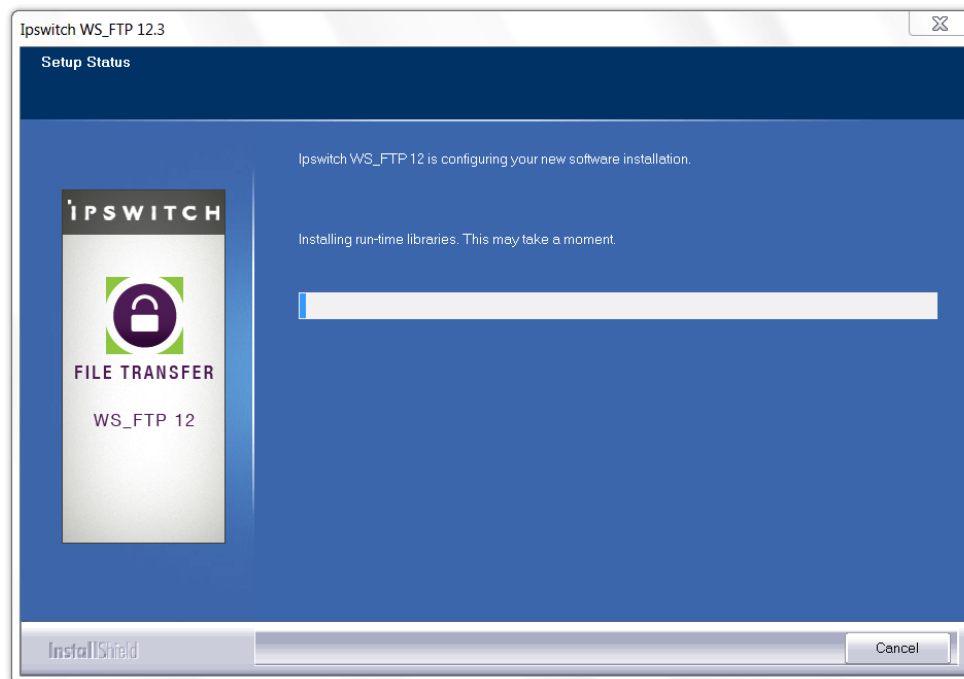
Ipswitch WS_FTP 12.3

Setup Status

Ipswitch WS_FTP 12 is configuring your new software installation.

IPSWITCH

FILE TRANSFER

WS_FTP 12

Installing run-time libraries. This may take a moment.

InstallShield

Cancel